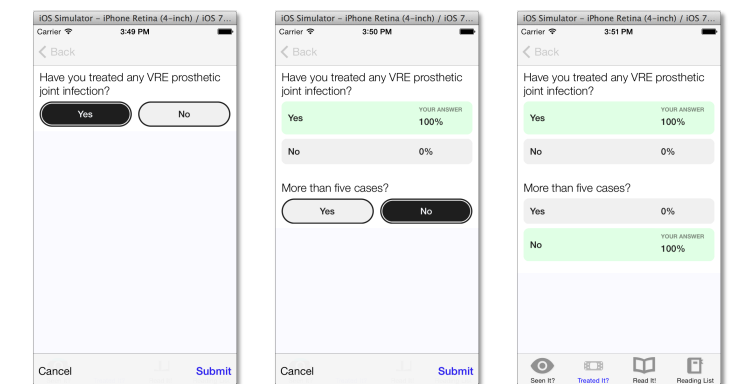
iOS Simulator – iPhone Retina (4-inch) / iOS 7...
Carrier
3:49 PM
Back
Have you treated any VRE prosthetic joint infection?
Yes
No
Cancel
Submit

iOS Simulator – iPhone Retina (4-inch) / iOS 7...
Carrier
3:50 PM
Back
Have you treated any VRE prosthetic joint infection?
| | YOUR ANSWER |
|---|---|
| Yes | 100% |
| No | 0% |

More than five cases?
Yes
No
Cancel
Submit

iOS Simulator – iPhone Retina (4-inch) / iOS 7...
Carrier
3:51 PM
Back
Have you treated any VRE prosthetic joint infection?
| | YOUR ANSWER |
|---|---|
| Yes | 100% |
| No | 0% |

More than five cases?
| | YOUR ANSWER |
|---|---|
| Yes | 0% |
| No | 100% |

Seen It?
Treated It?
Read It!
Reading List